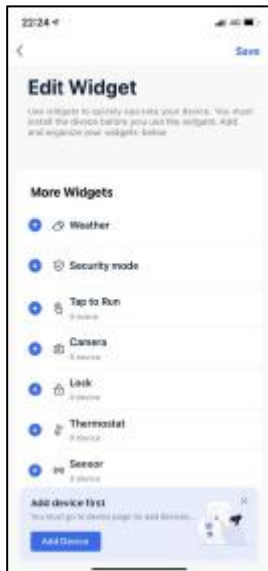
22:24

<

Save

Edit Widget

Use widgets to quickly operate your device. You must install the device before you use the widgets. Add and organize your widgets below

More Widgets

Weather

Security mode

Tap to Run
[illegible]

Camera
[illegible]

Lock
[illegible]

Thermostat
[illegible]

Sensor
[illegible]

Add device first
You must go to device page to add devices.

Add Device